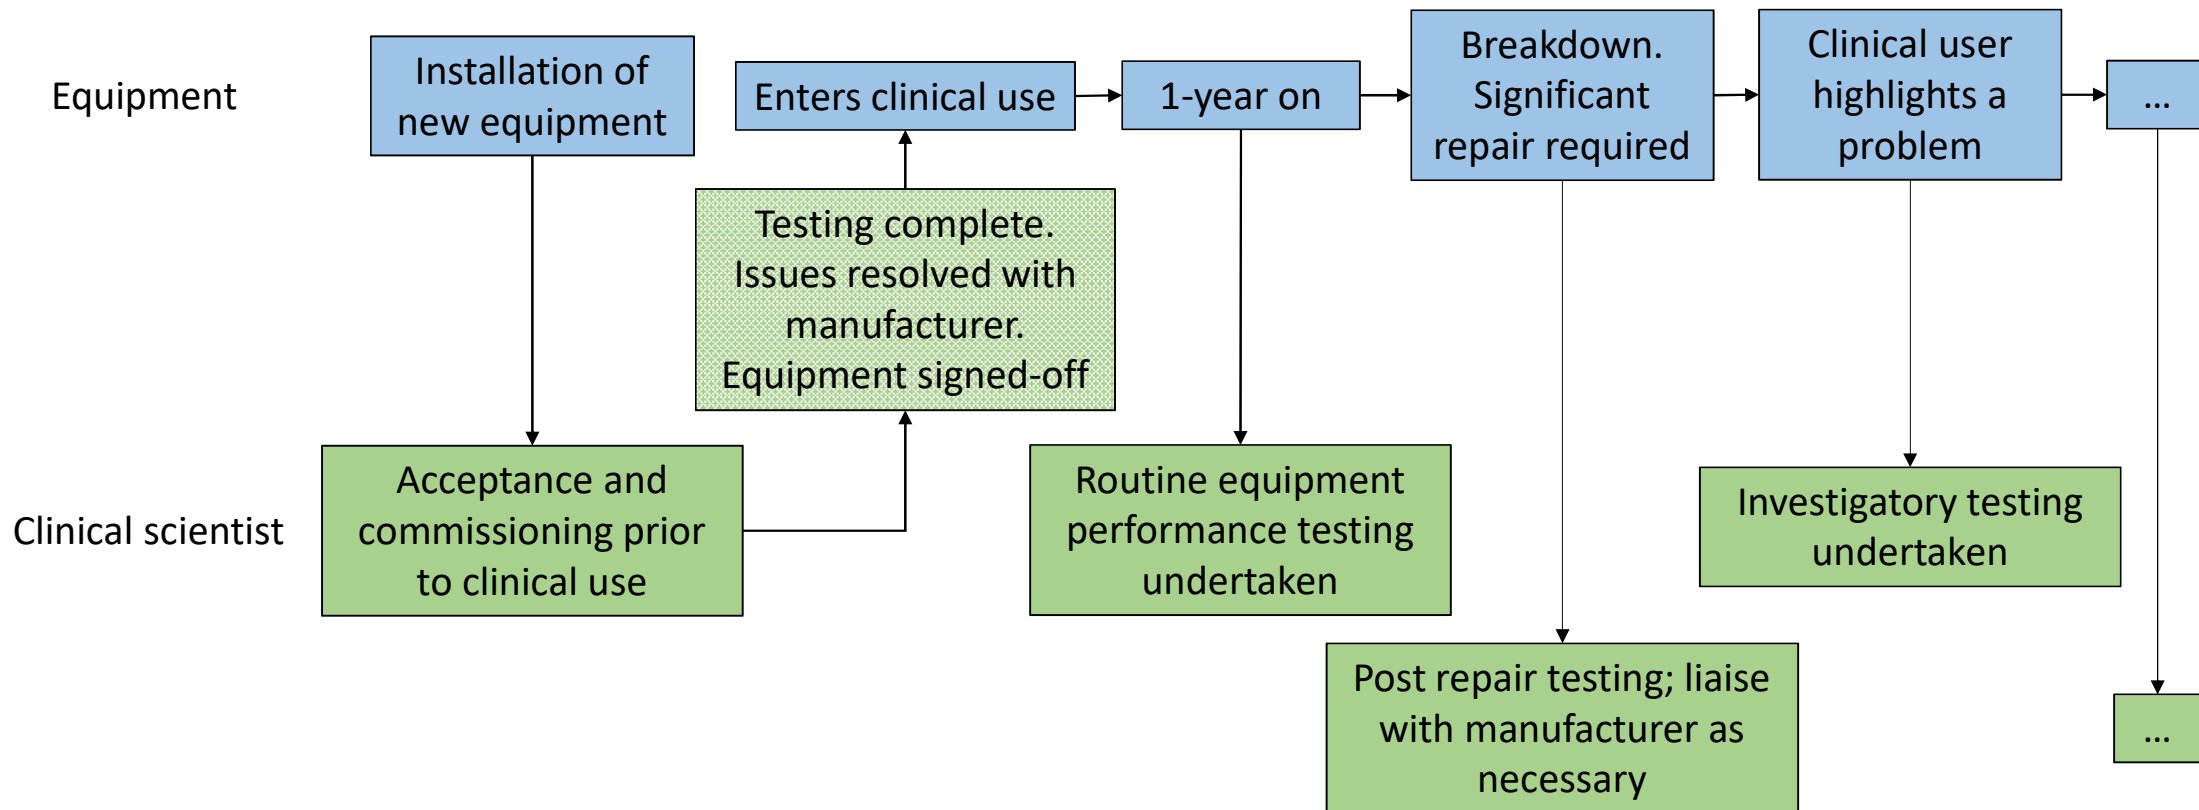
Equipment

Installation of new equipment

Enters clinical use

1-year on

Breakdown. Significant repair required

Clinical user highlights a problem

...

Testing complete. Issues resolved with manufacturer. Equipment signed-off

Clinical scientist

Acceptance and commissioning prior to clinical use

Routine equipment performance testing undertaken

Investigatory testing undertaken

Post repair testing; liaise with manufacturer as necessary

...